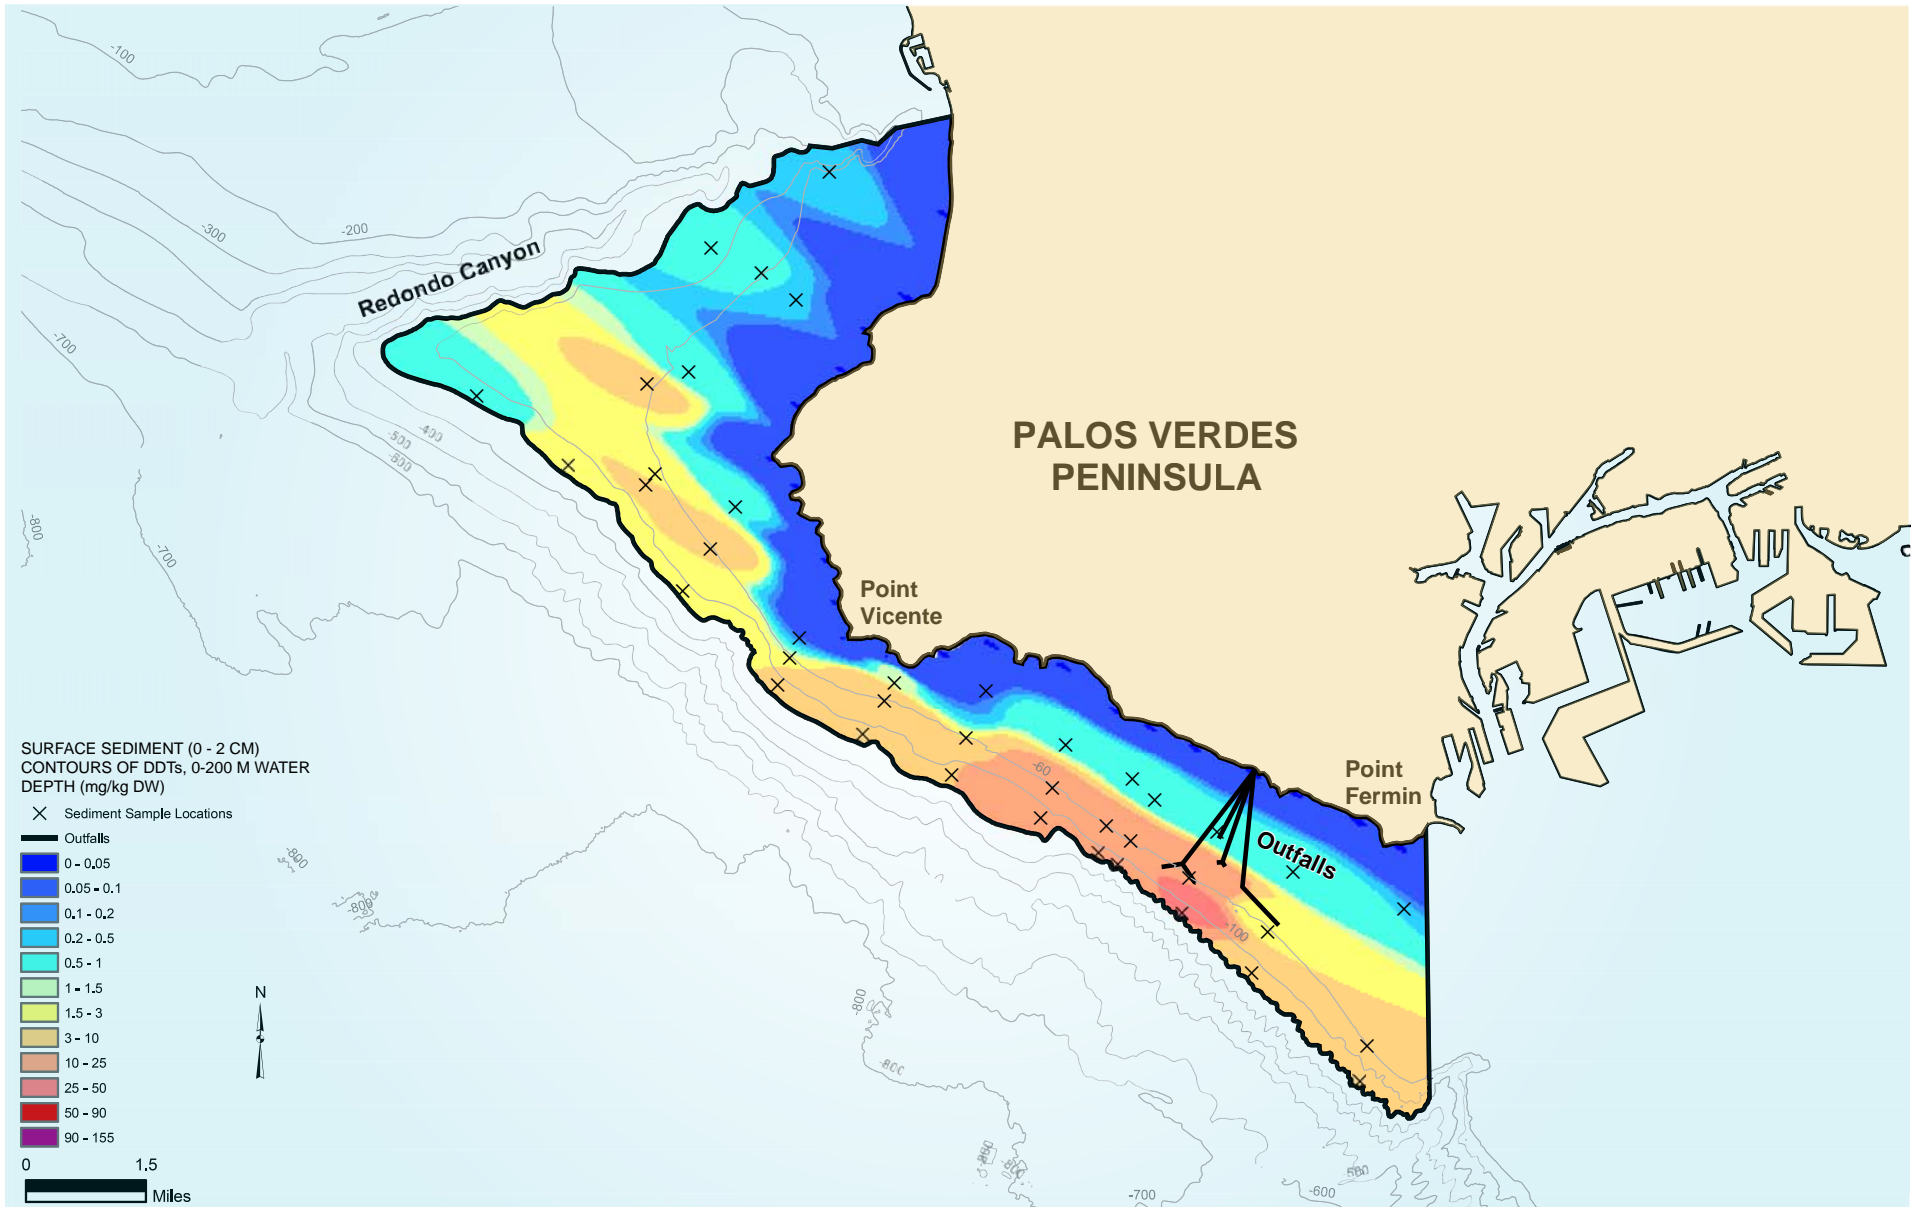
-100

-300

-200

Redondo Canyon

-700

-500

-400

-600

-800

-700

PALOS VERDES
PENINSULA

Point
Vicente

Point
Fermin

Outfalls

-60

-100

-800

-800

-800

-800

-700

-600

-500

SURFACE SEDIMENT (0 - 2 CM)
CONTOURS OF DDTs, 0-200 M WATER
DEPTH (mg/kg DW)

Sediment Sample Locations

Outfalls

0 - 0.05
0.05 - 0.1
0.1 - 0.2
0.2 - 0.5
0.5 - 1
1 - 1.5
1.5 - 3
3 - 10
10 - 25
25 - 50
50 - 90
90 - 155

N

0 1.5
Miles